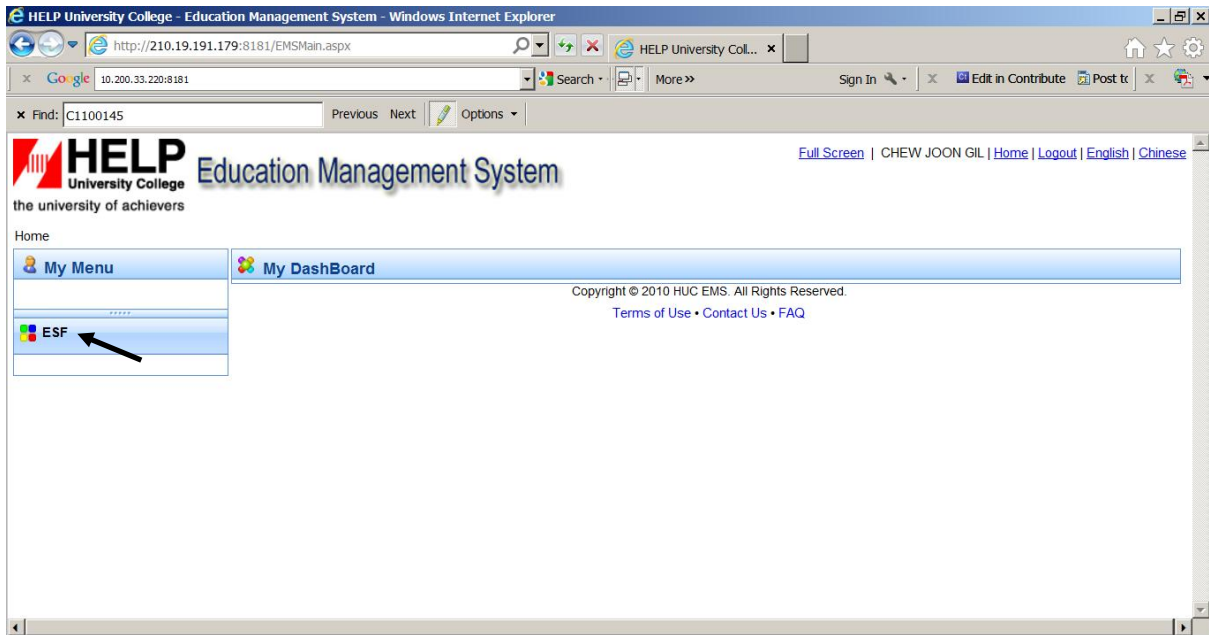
HELP University College - Education Management System - Windows Internet Explorer

http://210.19.191.179:8181/EMSMain.aspx

HELP University Coll... ×

× Google 10.200.33.220:8181

Search · More »

Sign In · × Edit in Contribute Post tc ×

× Find: C1100145 Previous Next Options

HELP University College
the university of achievers

Education Management System

Full Screen | CHEW JOON GIL | Home | Logout | English | Chinese

Home

My Menu

ESF

My DashBoard

Copyright © 2010 HUC EMS. All Rights Reserved.

Terms of Use • Contact Us • FAQ